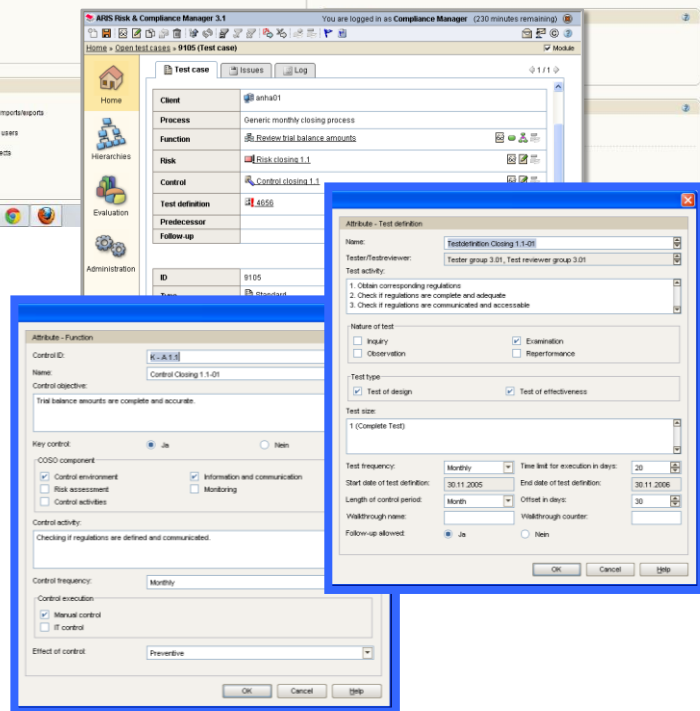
ARIS Risk & Compliance Manager 3.1
You are logged in as Compliance Manager (230 minutes remaining)

Home » Open test cases » 9105 (Test case)
Module

Home
Hierarchies
Evaluation
Administration

mports/exports
users
ects

Test case | Issues | Log
1 / 1

| Client | anha01 |
|---|---|
| Process | Generic monthly closing process |
| Function | Review trial balance amounts |
| Risk | Risk closing 1.1 |
| Control | Control closing 1.1 |
| Test definition | 4656 |
| Predecessor | |
| Follow-up | |

| ID | 9105 |
|---|---|
| Type | Standard |

Attribute - Function
Control ID: K - A 1.1
Name: Control Closing 1.1-01
Control objective:
Trial balance amounts are complete and accurate.
Key control: Ja Nein
COSO component
Control environment
Information and communication
Risk assessment
Monitoring
Control activities
Control activity:
Checking if regulations are defined and communicated.
Control frequency: Monthly
Control execution
Manual control
IT control
Effect of control: Preventive
OK Cancel Help

Attribute - Test definition
Name: Testdefinition Closing 1.1-01
Tester/Testreviewer: Tester group 3.01, Test reviewer group 3.01
Test activity:
1. Obtain corresponding regulations
2. Check if regulations are complete and adequate
3. Check if regulations are communicated and accessable
Nature of test
Inquiry
Examination
Observation
Reperformance
Test type
Test of design
Test of effectiveness
Test size:
1 (Complete Test)
Test frequency: Monthly
Time limit for execution in days: 20
Start date of test definition: 30.11.2005
End date of test definition: 30.11.2006
Length of control period: Month
Offset in days: 30
Walkthrough name:
Walkthrough counter:
Follow-up allowed: Ja Nein
OK Cancel Help